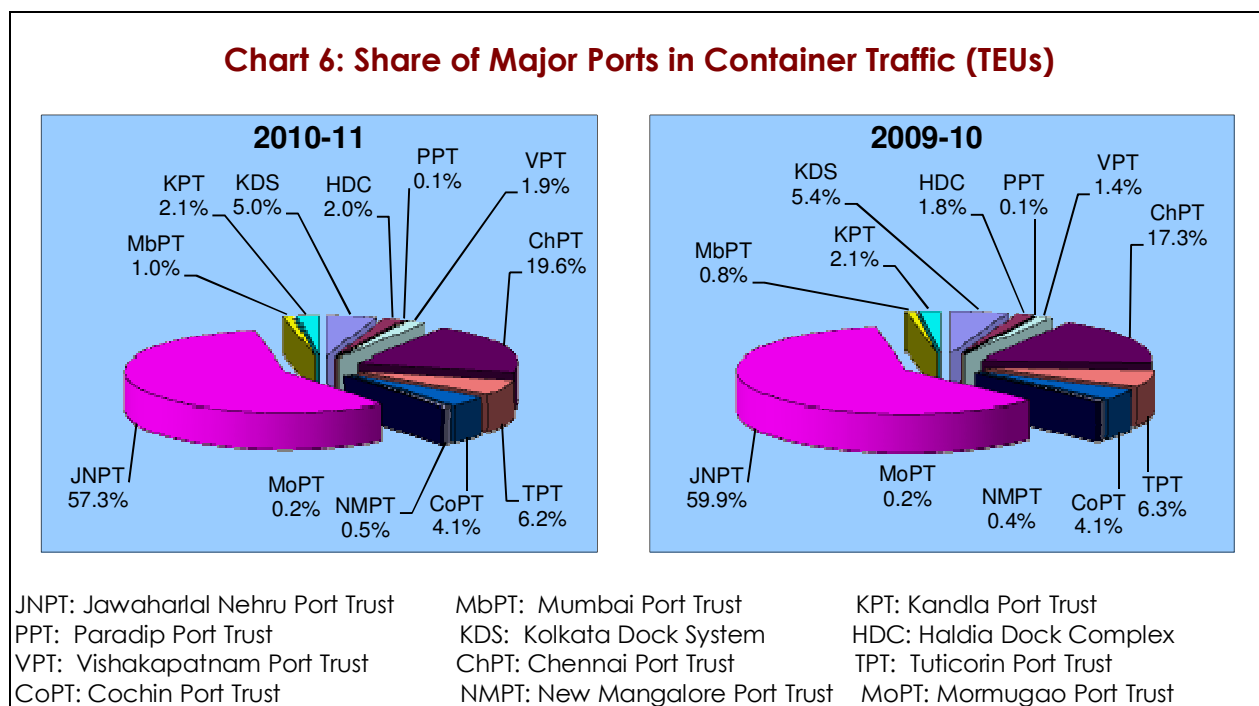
Chart 6: Share of Major Ports in Container Traffic (TEUs)

2010-11

KPT 2.1%
KDS 5.0%
HDC 2.0%
PPT 0.1%
VPT 1.9%
MbPT 1.0%
ChPT 19.6%
JNPT 57.3%
MoPT 0.2%
NMPT 0.5%
CoPT 4.1%
TPT 6.2%

2009-10

KDS 5.4%
HDC 1.8%
PPT 0.1%
VPT 1.4%
ChPT 17.3%
MbPT 0.8%
KPT 2.1%
JNPT 59.9%
MoPT 0.2%
NMPT 0.4%
CoPT 4.1%
TPT 6.3%

| | | |
|---|---|---|
| JNPT: Jawaharlal Nehru Port Trust | MbPT: Mumbai Port Trust | KPT: Kandla Port Trust |
| PPT: Paradip Port Trust | KDS: Kolkata Dock System | HDC: Haldia Dock Complex |
| VPT: Vishakapatnam Port Trust | ChPT: Chennai Port Trust | TPT: Tuticorin Port Trust |
| CoPT: Cochin Port Trust | NMPT: New Mangalore Port Trust | MoPT: Mormugao Port Trust |